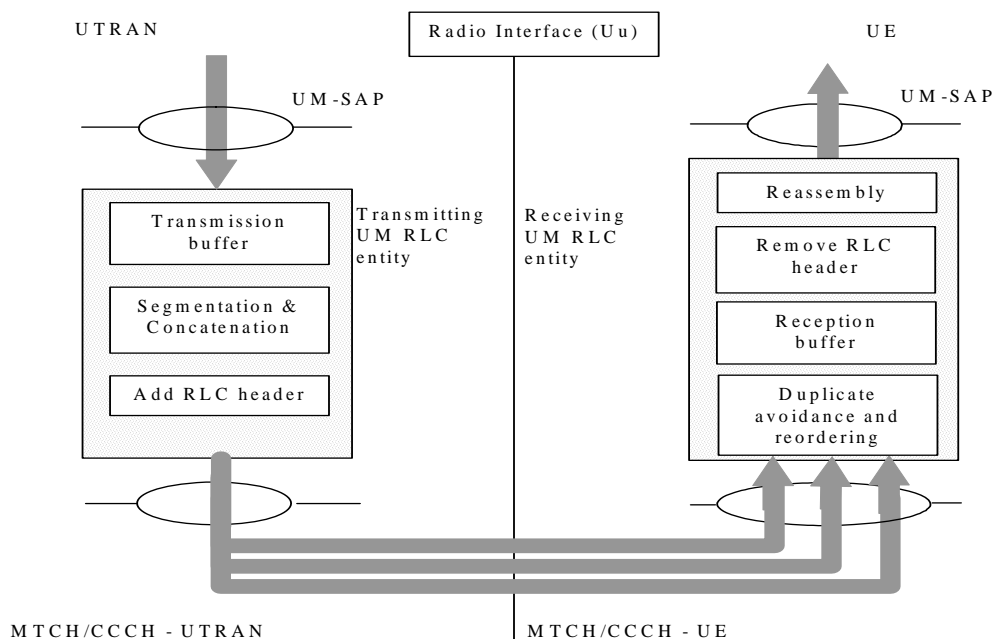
UTRAN

Radio Interface (Uu)

UE

UM-SAP

UM-SAP

Transmission buffer

Segmentation & Concatenation

Add RLC header

Transmitting UM RLC entity

Receiving UM RLC entity

Reassembly

Remove RLC header

Reception buffer

Duplicate avoidance and reordering

MTCH/CCCH - UTRAN

MTCH/CCCH - UE